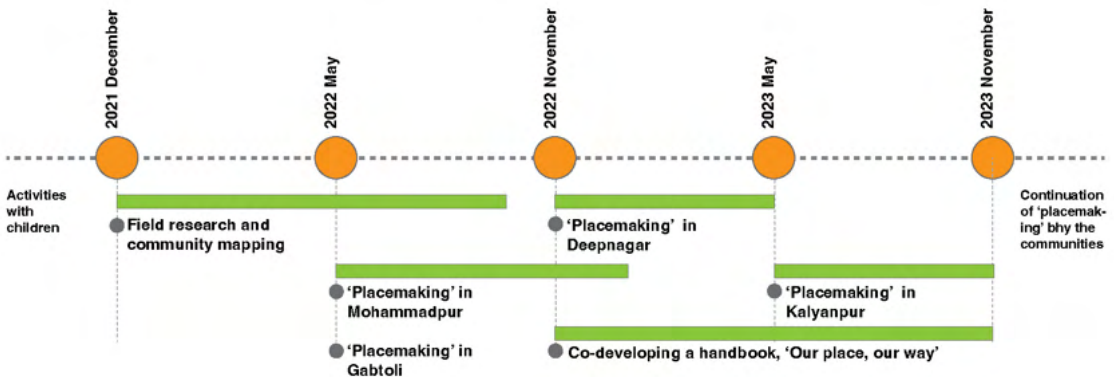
2021 December

2022 May

2022 November

2023 May

2023 November

Activities with children

Field research and community mapping

'Placemaking' in Deepnagar

Continuation of 'placemaking' bhy the communities

'Placemaking' in Mohammadpur

'Placemaking' in Kalyanpur

'Placemaking' in Gabtoli

Co-developing a handbook, 'Our place, our way'